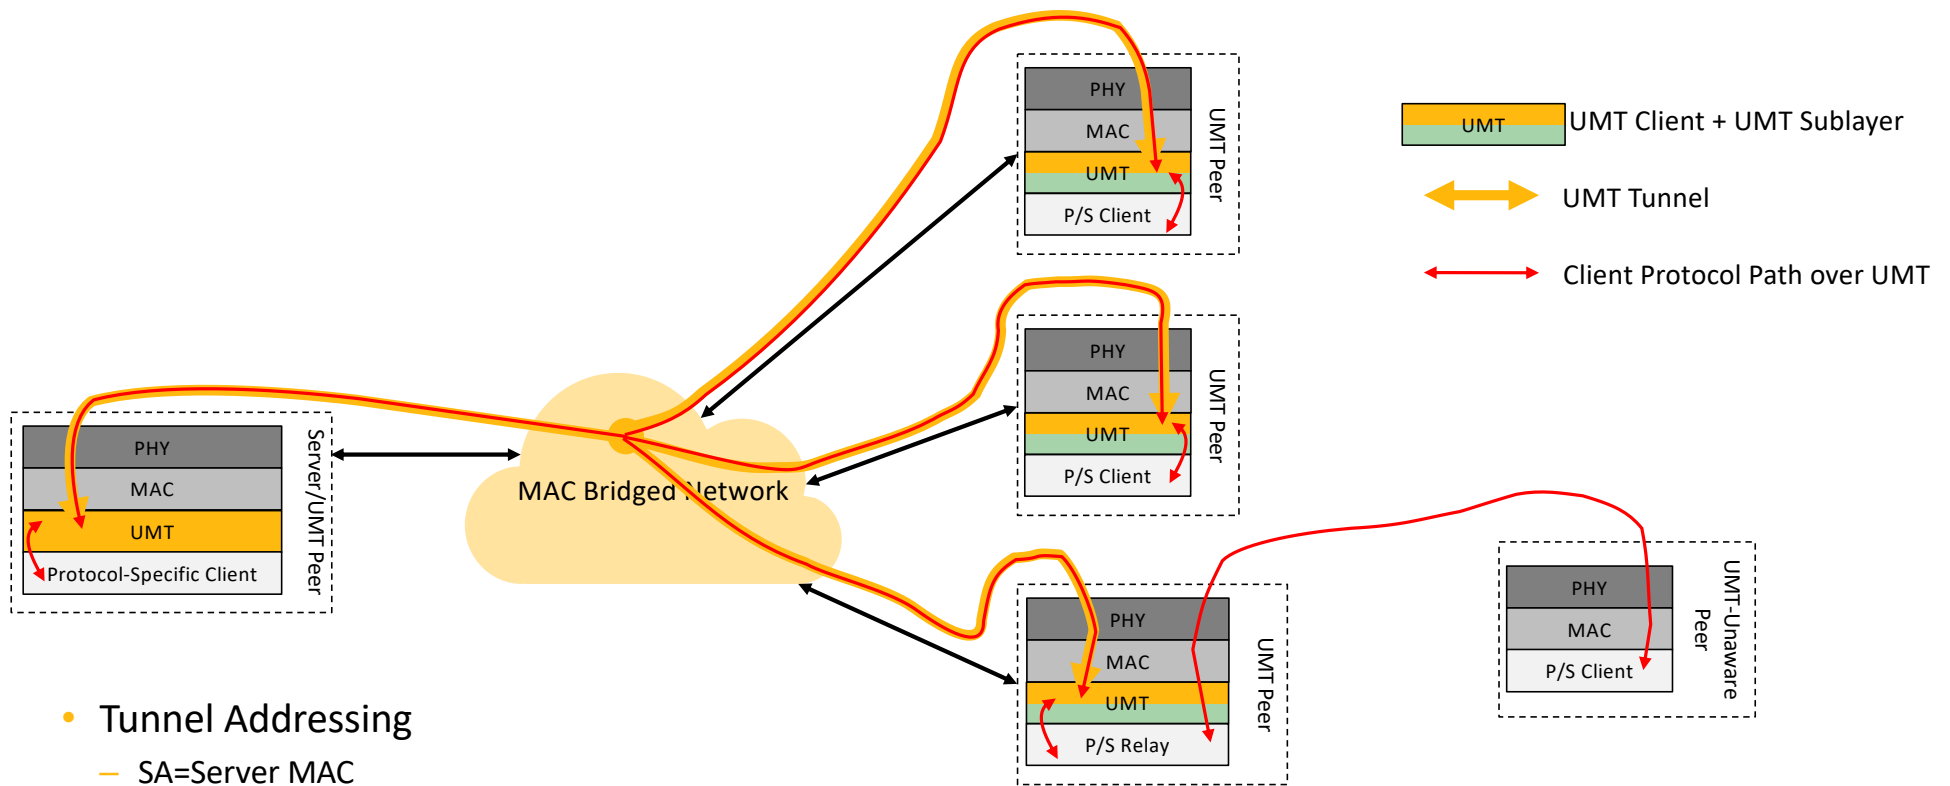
PHY
MAC
UMT
P/S Client
UMT Peer

UMT
UMT Client + UMT Sublayer
UMT Tunnel
Client Protocol Path over UMT

PHY
MAC
UMT
P/S Client
UMT Peer

PHY
MAC
UMT
Protocol-Specific Client
Server/UMT Peer

MAC Bridged Network

PHY
MAC
UMT
P/S Relay
UMT Peer

PHY
MAC
P/S Client
UMT-Unaware Peer

• Tunnel Addressing
– SA=Server MAC